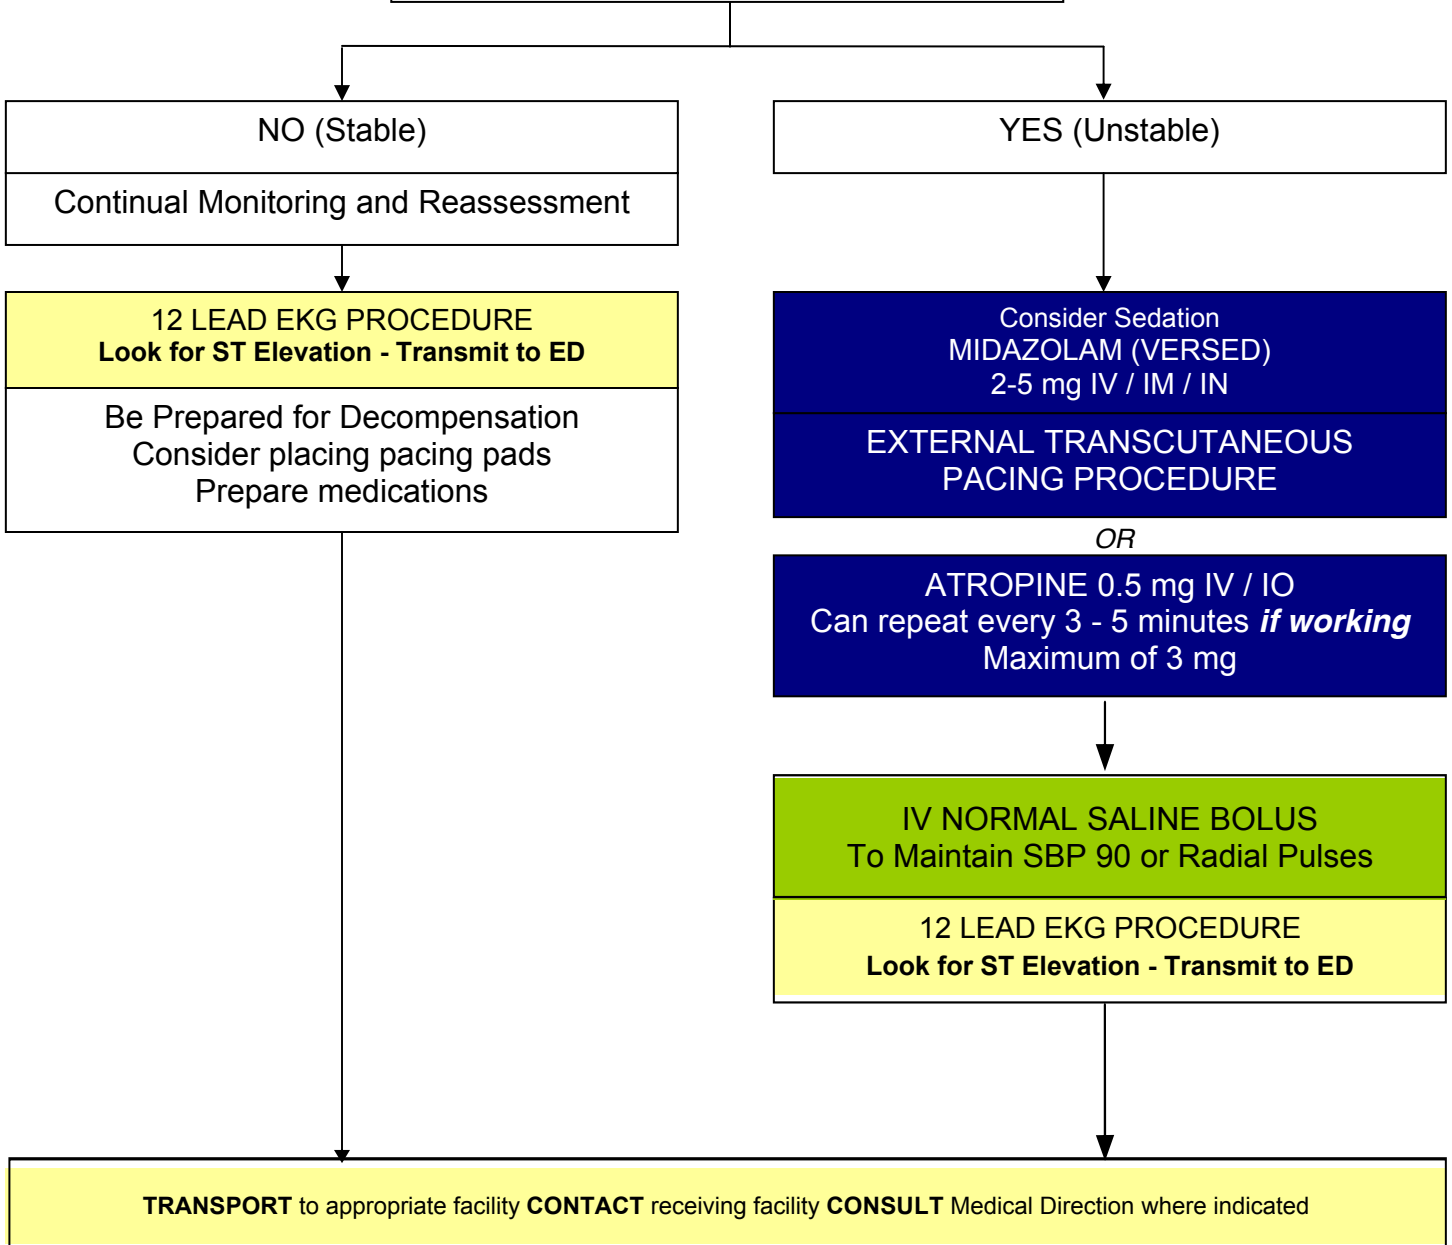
NO (Stable)

Continual Monitoring and Reassessment

12 LEAD EKG PROCEDURE
**Look for ST Elevation - Transmit to ED**

Be Prepared for Decompensation
Consider placing pacing pads
Prepare medications

YES (Unstable)

Consider Sedation
MIDAZOLAM (VERSED)
2-5 mg IV / IM / IN

EXTERNAL TRANSCUTANEOUS PACING PROCEDURE

*OR*

ATROPINE 0.5 mg IV / IO
Can repeat every 3 - 5 minutes ***if working***
Maximum of 3 mg

IV NORMAL SALINE BOLUS
To Maintain SBP 90 or Radial Pulses

12 LEAD EKG PROCEDURE
**Look for ST Elevation - Transmit to ED**

**TRANSPORT** to appropriate facility **CONTACT** receiving facility **CONSULT** Medical Direction where indicated